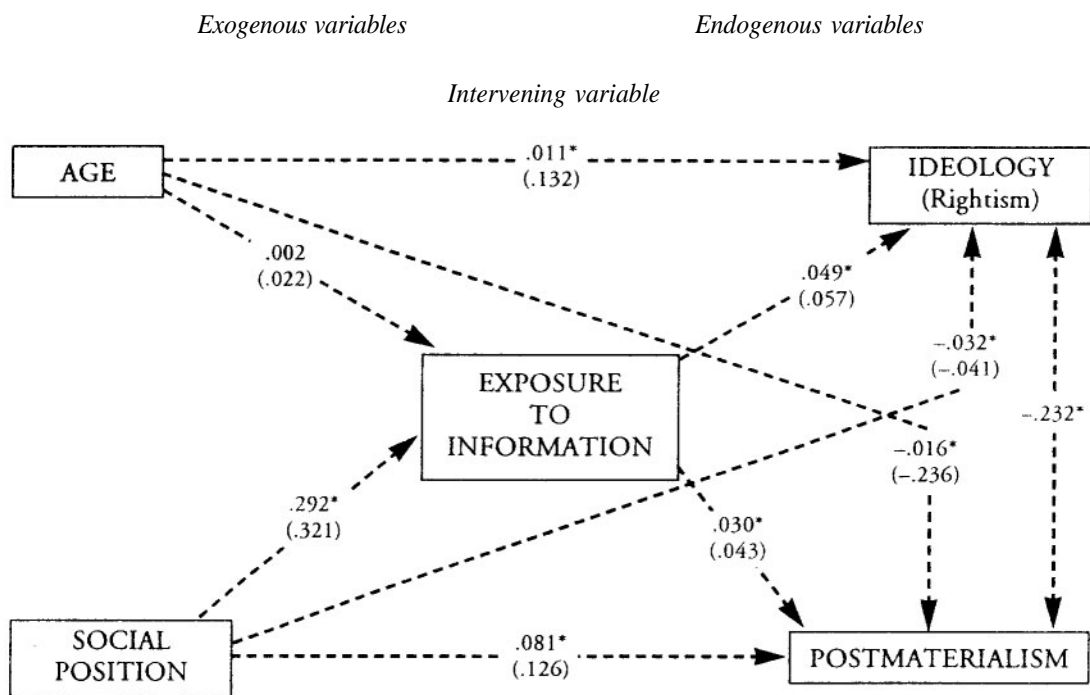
Exogenous variables

Endogenous variables

Intervening variable

AGE

.011*
(.132)

IDEOLOGY
(Rightism)

.002
(.022)

.049*
(.057)

EXPOSURE
TO
INFORMATION

−.032*
(−.041)

−.232*

−.016*
(−.236)

.292*
(.321)

.030*
(.043)

SOCIAL
POSITION

.081*
(.126)

POSTMATERIALISM